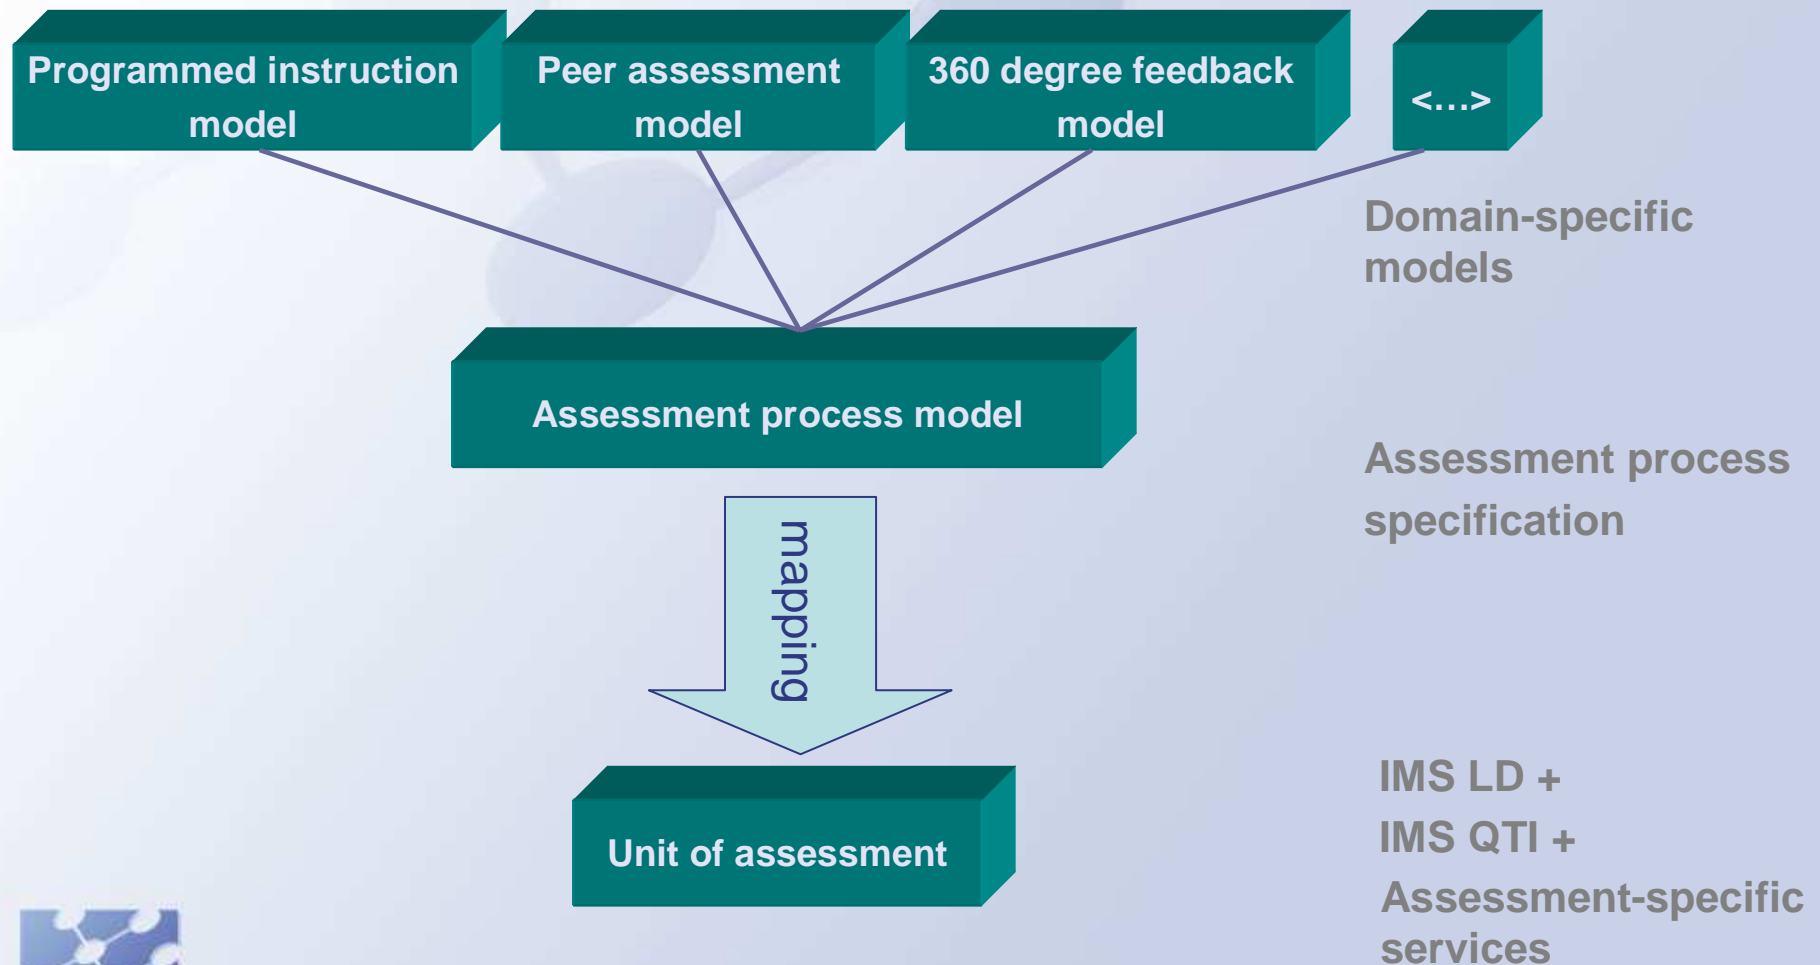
Programmed instruction model

Peer assessment model

360 degree feedback model

<…>

Domain-specific models

Assessment process model

Assessment process specification

mapping

Unit of assessment

IMS LD +
IMS QTI +
Assessment-specific services